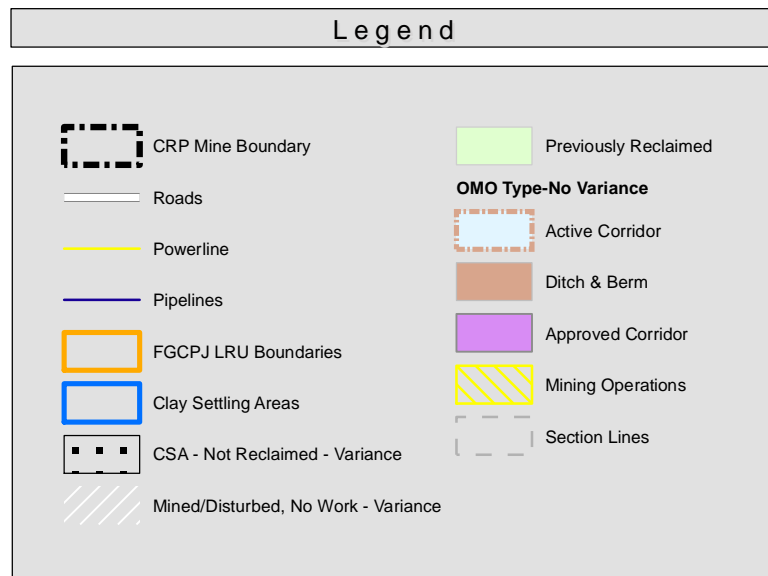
Legend

CRP Mine Boundary

Roads

Powerline

Pipelines

FGCPJ LRU Boundaries

Clay Settling Areas

CSA - Not Reclaimed - Variance

Mined/Disturbed, No Work - Variance

Previously Reclaimed

OMO Type-No Variance

Active Corridor

Ditch & Berm

Approved Corridor

Mining Operations

Section Lines